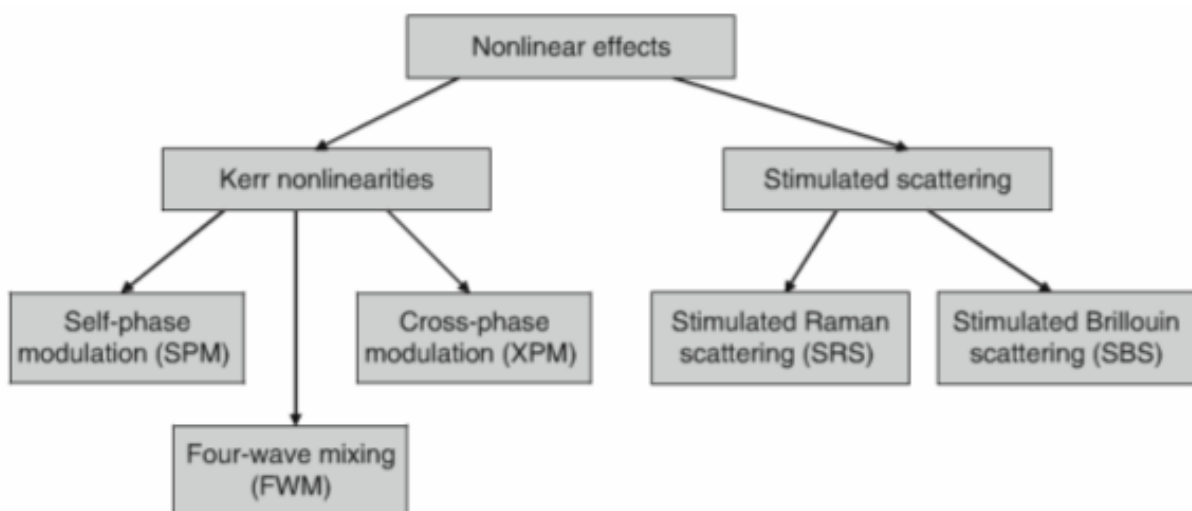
Nonlinear effects

Kerr nonlinearities

Stimulated scattering

Self-phase modulation (SPM)

Cross-phase modulation (XPM)

Four-wave mixing (FWM)

Stimulated Raman scattering (SRS)

Stimulated Brillouin scattering (SBS)